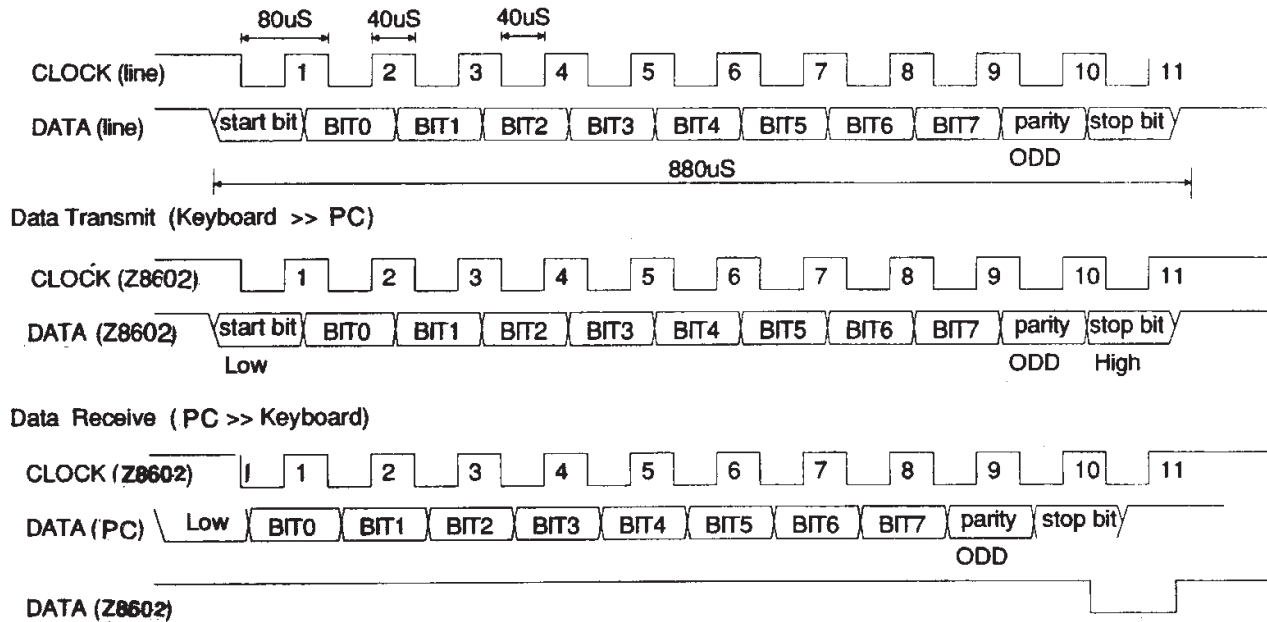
80uS 40uS 40uS

CLOCK (line) 1 2 3 4 5 6 7 8 9 10 11

DATA (line) start bit BIT0 BIT1 BIT2 BIT3 BIT4 BIT5 BIT6 BIT7 parity stop bit

ODD

880uS

Data Transmit (Keyboard >> PC)

CLOCK (Z8602) 1 2 3 4 5 6 7 8 9 10 11

DATA (Z8602) start bit BIT0 BIT1 BIT2 BIT3 BIT4 BIT5 BIT6 BIT7 parity stop bit

Low ODD High

Data Receive ( PC >> Keyboard)

CLOCK (Z8602) 1 2 3 4 5 6 7 8 9 10 11

DATA (PC) Low BIT0 BIT1 BIT2 BIT3 BIT4 BIT5 BIT6 BIT7 parity stop bit

ODD

DATA (Z8602)